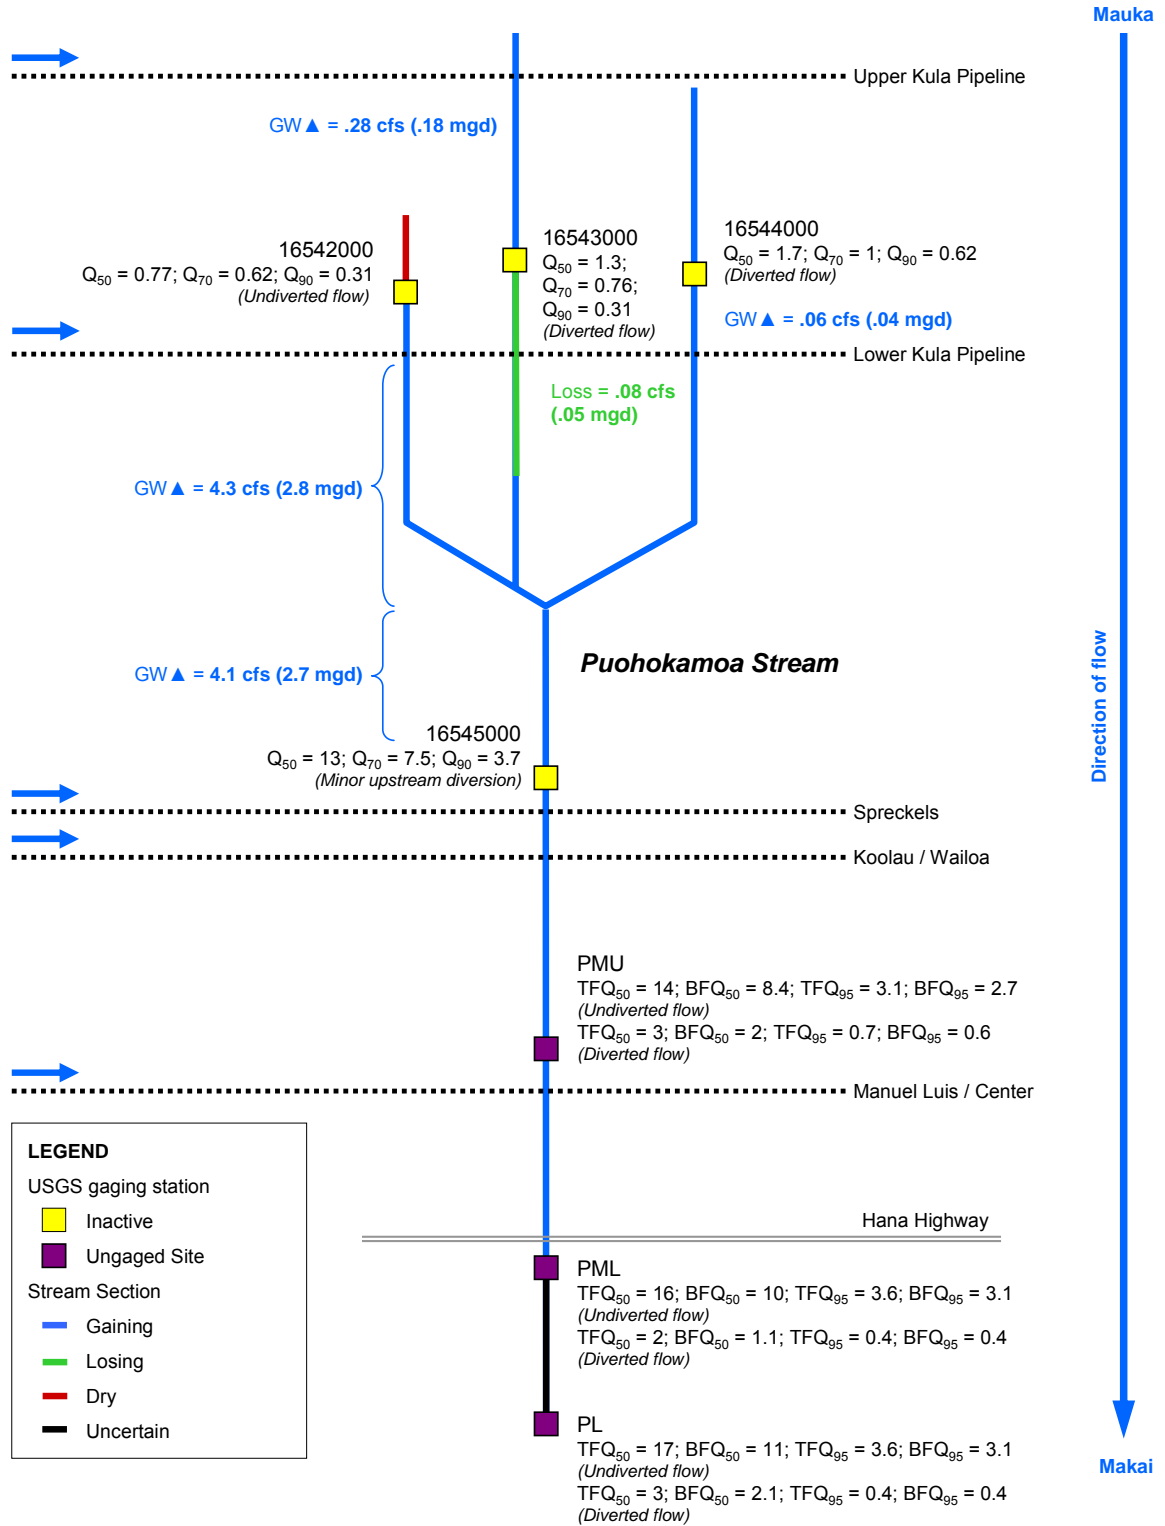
Mauka

Upper Kula Pipeline

GW▲ = .28 cfs (.18 mgd)

16542000
$Q_{50}$ = 0.77; $Q_{70}$ = 0.62; $Q_{90}$ = 0.31
(Undiverted flow)

16543000
$Q_{50}$ = 1.3;
$Q_{70}$ = 0.76;
$Q_{90}$ = 0.31
(Diverted flow)

16544000
$Q_{50}$ = 1.7; $Q_{70}$ = 1; $Q_{90}$ = 0.62
(Diverted flow)

GW▲ = .06 cfs (.04 mgd)

Lower Kula Pipeline

Loss = .08 cfs
(.05 mgd)

GW▲ = 4.3 cfs (2.8 mgd)

Puohokamoa Stream

GW▲ = 4.1 cfs (2.7 mgd)

16545000
$Q_{50}$ = 13; $Q_{70}$ = 7.5; $Q_{90}$ = 3.7
(Minor upstream diversion)

Spreckels

Koolau / Wailoa

Direction of flow

PMU
$TFQ_{50}$ = 14; $BFQ_{50}$ = 8.4; $TFQ_{95}$ = 3.1; $BFQ_{95}$ = 2.7
(Undiverted flow)
$TFQ_{50}$ = 3; $BFQ_{50}$ = 2; $TFQ_{95}$ = 0.7; $BFQ_{95}$ = 0.6
(Diverted flow)

Manuel Luis / Center

LEGEND
USGS gaging station
Inactive
Ungaged Site
Stream Section
Gaining
Losing
Dry
Uncertain

Hana Highway

PML
$TFQ_{50}$ = 16; $BFQ_{50}$ = 10; $TFQ_{95}$ = 3.6; $BFQ_{95}$ = 3.1
(Undiverted flow)
$TFQ_{50}$ = 2; $BFQ_{50}$ = 1.1; $TFQ_{95}$ = 0.4; $BFQ_{95}$ = 0.4
(Diverted flow)

PL
$TFQ_{50}$ = 17; $BFQ_{50}$ = 11; $TFQ_{95}$ = 3.6; $BFQ_{95}$ = 3.1
(Undiverted flow)
$TFQ_{50}$ = 3; $BFQ_{50}$ = 2.1; $TFQ_{95}$ = 0.4; $BFQ_{95}$ = 0.4
(Diverted flow)

Makai